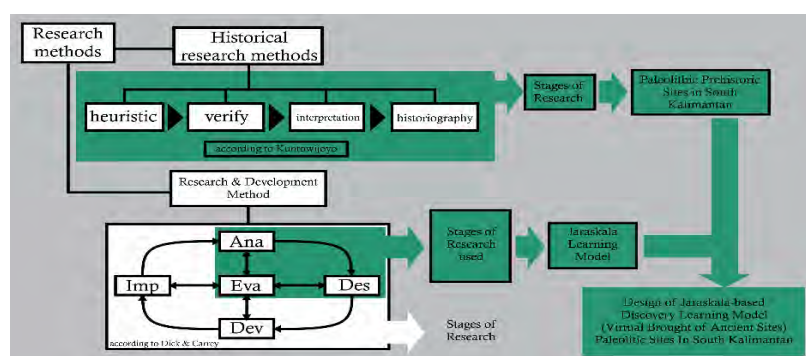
Research methods

Historical research methods

heuristic

verify

interpretation

historiography

according to Kuntowijoyo

Stages of Research

Paleolithic Prehistoric Sites in South Kalimantan

Research & Development Method

Ana

Imp

Eva

Des

Dev

according to Dick & Carrey

Stages of Research used

Jaraskala Learning Model

Stages of Research

Design of Jaraskala-based Discovery Learning Model (Virtual Brought of Ancient Sites) Paleolitic Sites In South Kalimantan